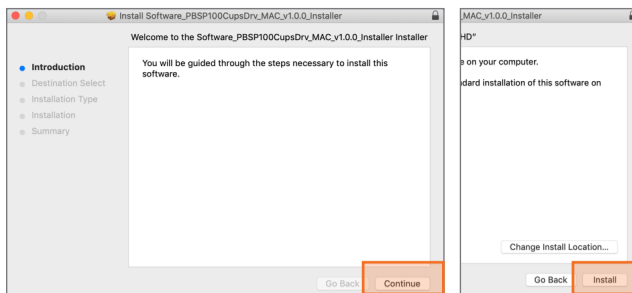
Install Software_PBSP100CupsDrv_MAC_v1.0.0_Installer

Welcome to the Software_PBSP100CupsDrv_MAC_v1.0.0_Installer Installer

Introduction
Destination Select
Installation Type
Installation
Summary

You will be guided through the steps necessary to install this software.

Go Back
Continue

_MAC_v1.0.0_Installer

HD"

e on your computer.

dard installation of this software on

Change Install Location...

Go Back
Install